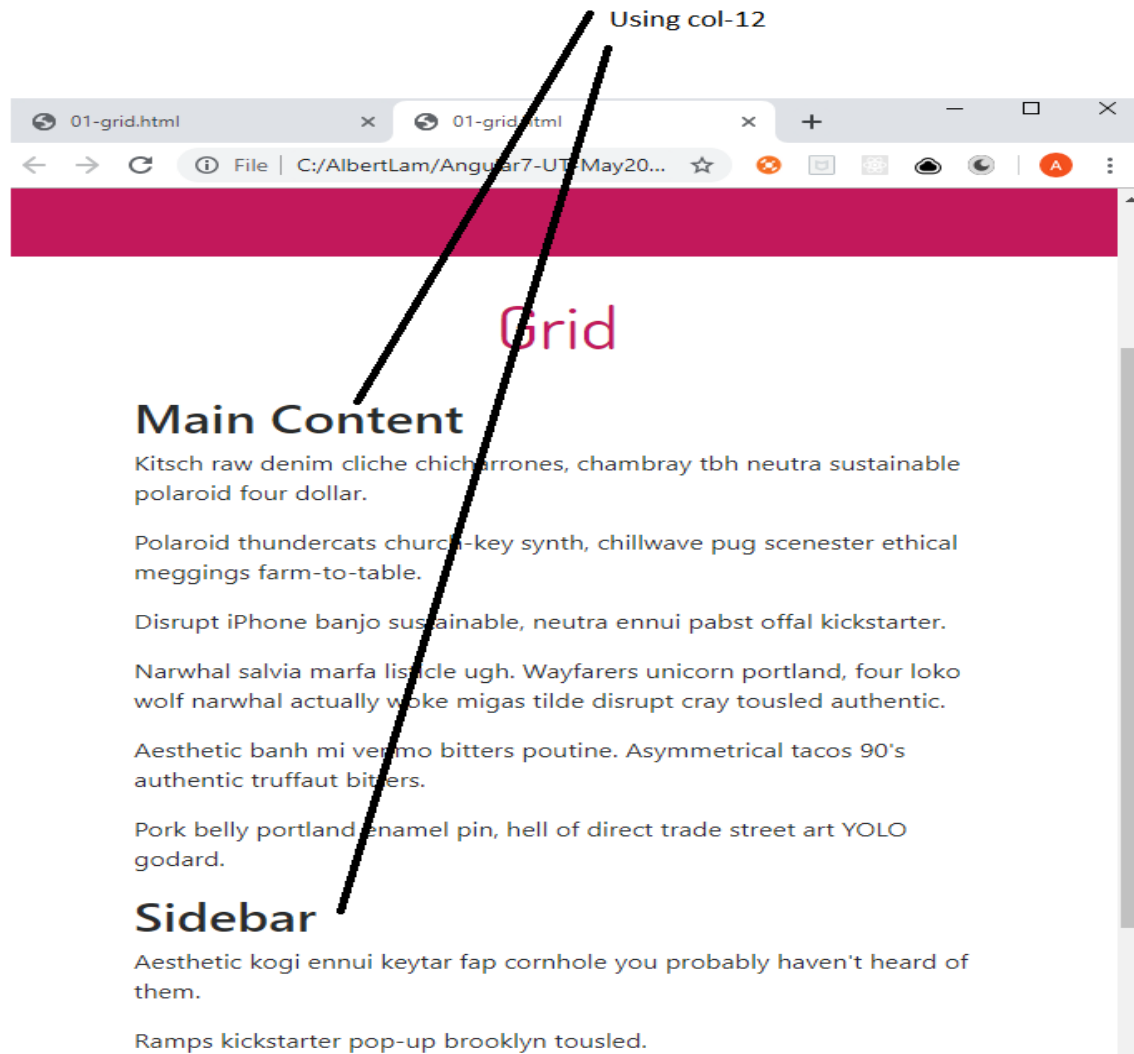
Using col-12

01-grid.html
01-grid.html
+
File | C:/AlbertLam/Angular7-UT-May20...
A

Grid

Main Content

Kitsch raw denim cliche chicharrones, chambray tbh neutra sustainable polaroid four dollar.

Polaroid thundercats church-key synth, chillwave pug scenester ethical meggings farm-to-table.

Disrupt iPhone banjo sustainable, neutra ennui pabst offal kickstarter.

Narwhal salvia marfa listicle ugh. Wayfarers unicorn portland, four loko wolf narwhal actually woke migas tilde disrupt cray tousled authentic.

Aesthetic banh mi vermo bitters poutine. Asymmetrical tacos 90's authentic truffaut bitters.

Pork belly portland enamel pin, hell of direct trade street art YOLO godard.

Sidebar

Aesthetic kogi ennui keytar fap cornhole you probably haven't heard of them.

Ramps kickstarter pop-up brooklyn tousled.